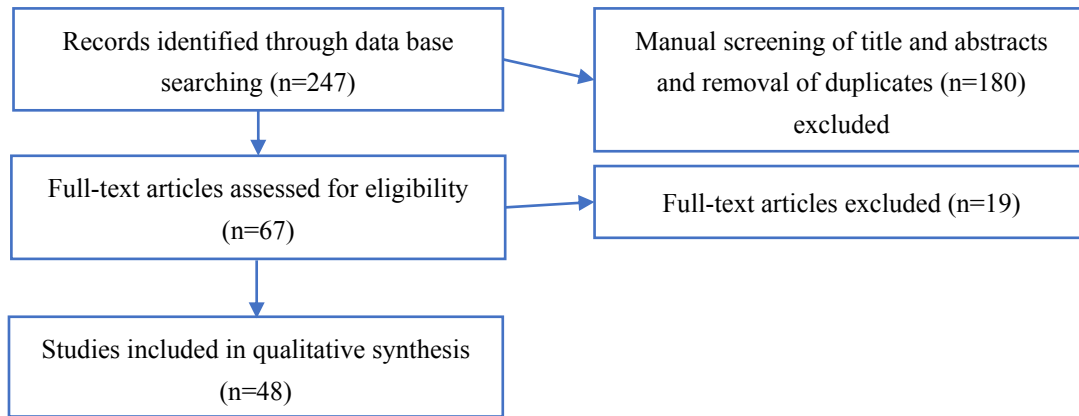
Records identified through data base searching (n=247)

Manual screening of title and abstracts and removal of duplicates (n=180) excluded

Full-text articles assessed for eligibility (n=67)

Full-text articles excluded (n=19)

Studies included in qualitative synthesis (n=48)